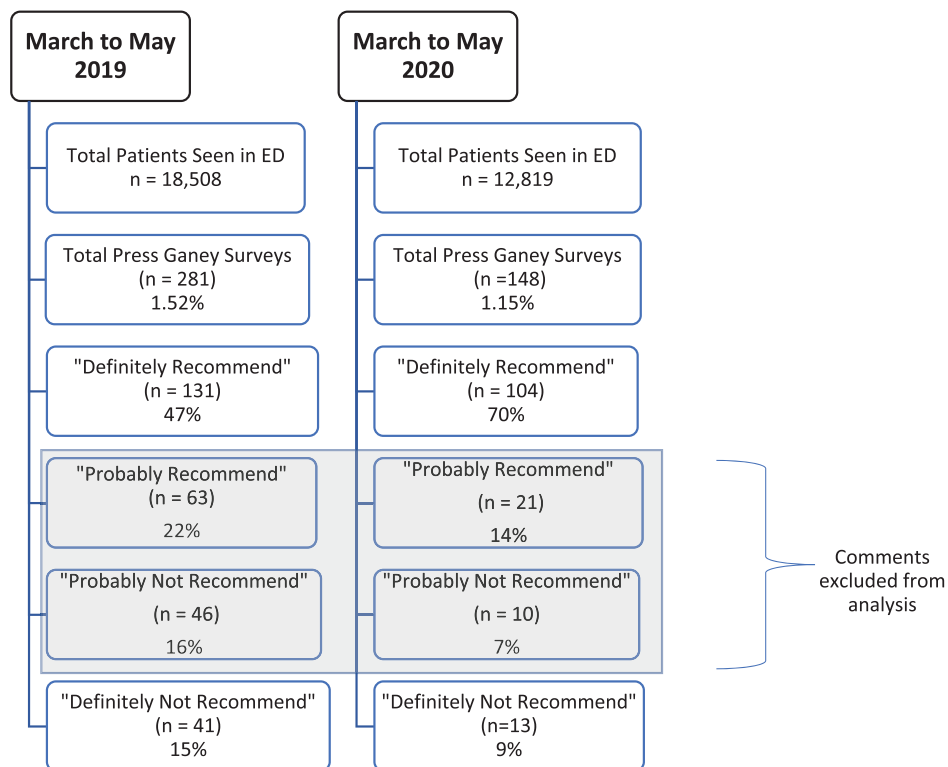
March to May 2019

Total Patients Seen in ED
n = 18,508

Total Press Ganey Surveys
(n = 281)
1.52%

"Definitely Recommend"
(n = 131)
47%

"Probably Recommend"
(n = 63)
22%

"Probably Not Recommend"
(n = 46)
16%

"Definitely Not Recommend"
(n = 41)
15%

March to May 2020

Total Patients Seen in ED
n = 12,819

Total Press Ganey Surveys
(n =148)
1.15%

"Definitely Recommend"
(n = 104)
70%

"Probably Recommend"
(n = 21)
14%

"Probably Not Recommend"
(n = 10)
7%

"Definitely Not Recommend"
(n=13)
9%

Comments excluded from analysis